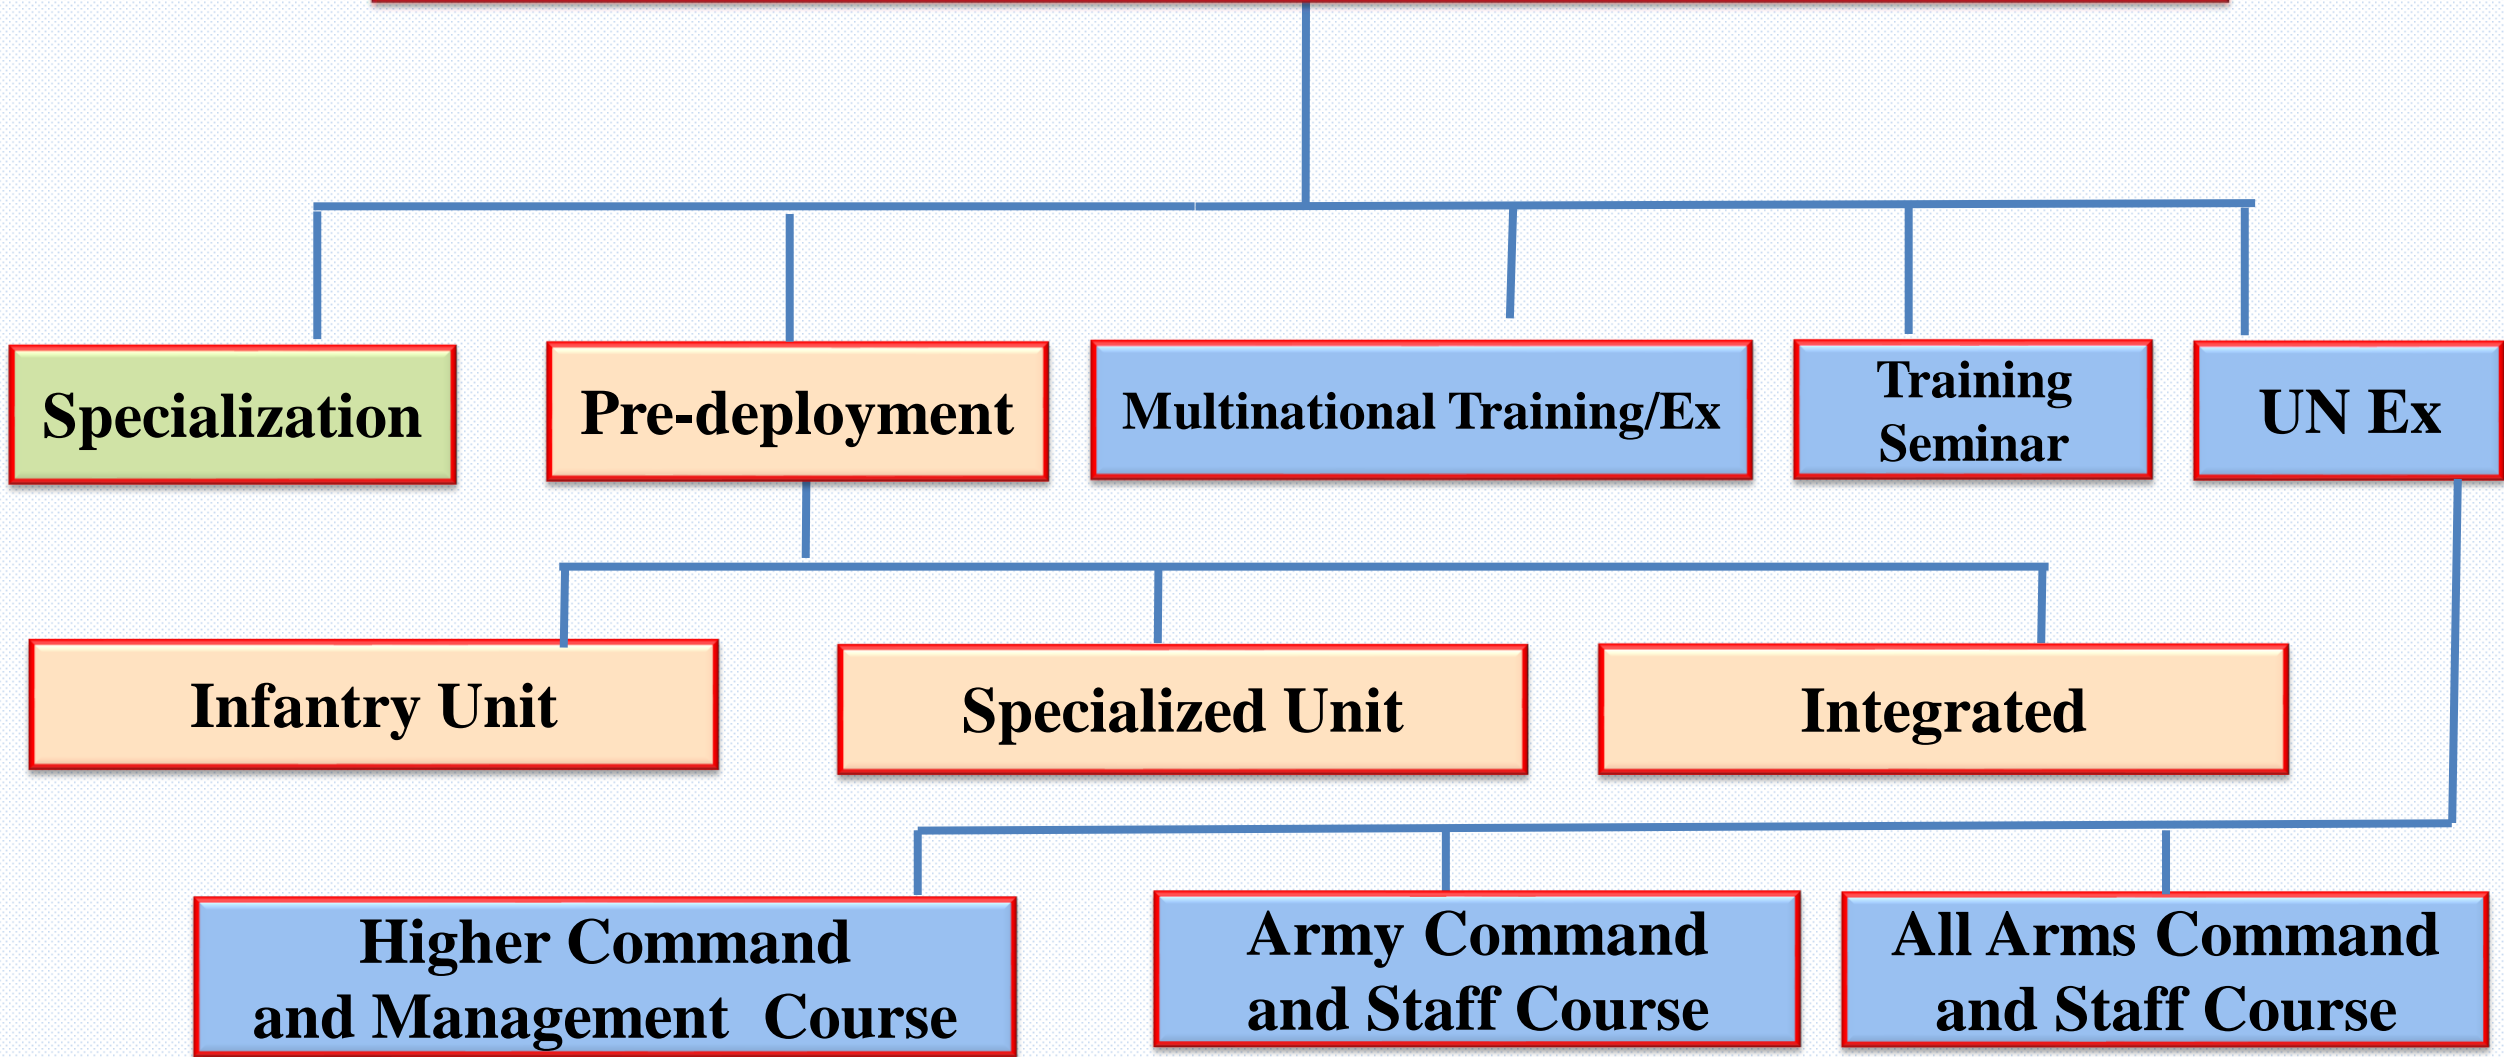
Specialization

Pre-deployment

Multinational Training/Ex

Training Seminar

UN Ex

Infantry Unit

Specialized Unit

Integrated

Higher Command and Management Course

Army Command and Staff Course

All Arms Command and Staff Course